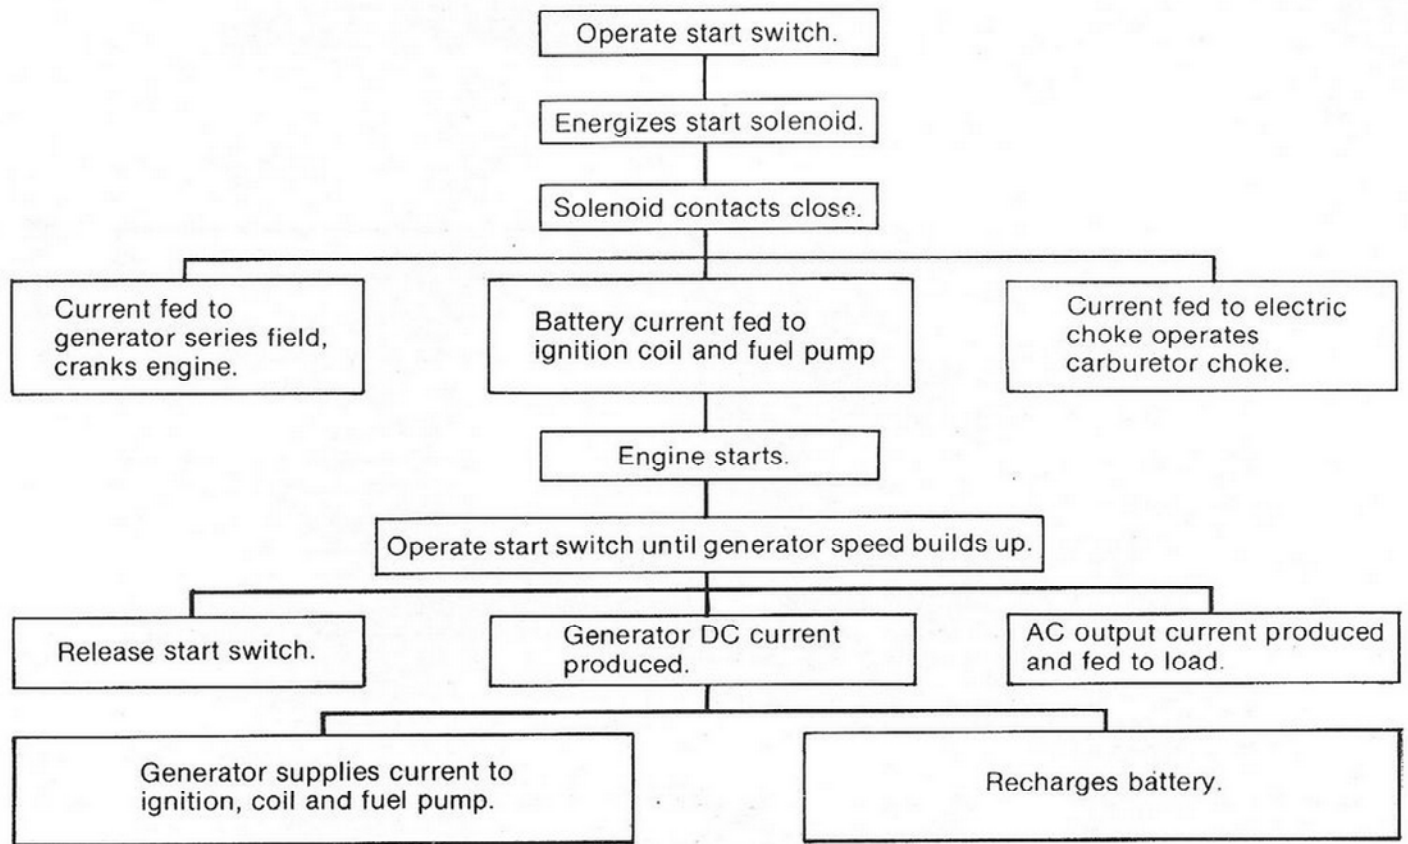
Operate start switch.

Energizes start solenoid.

Solenoid contacts close.

Current fed to generator series field, cranks engine.

Battery current fed to ignition coil and fuel pump

Current fed to electric choke operates carburetor choke.

Engine starts.

Operate start switch until generator speed builds up.

Release start switch.

Generator DC current produced.

AC output current produced and fed to load.

Generator supplies current to ignition, coil and fuel pump.

Recharges battery.